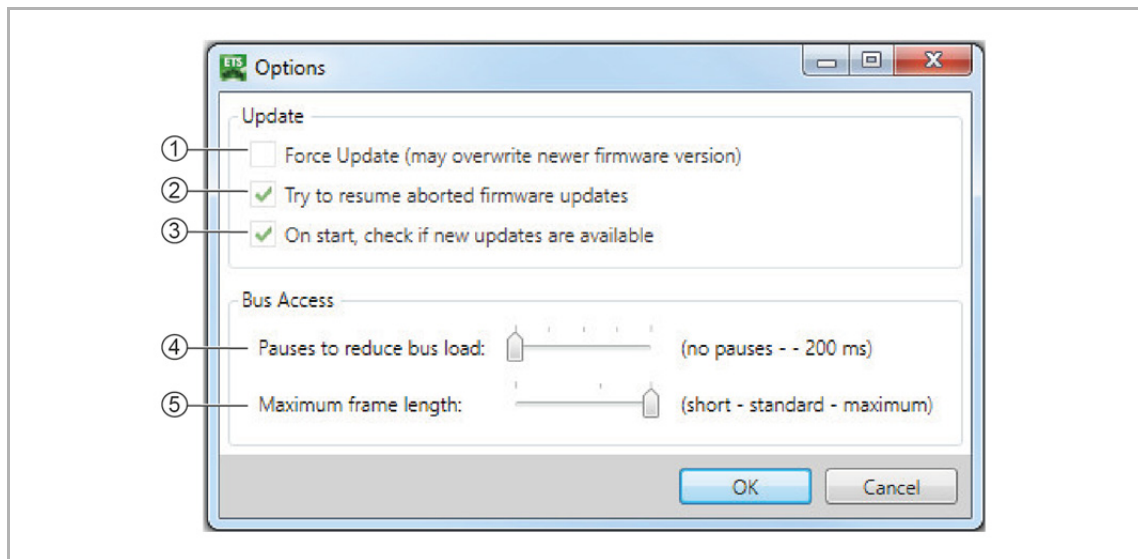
ETS Options

Update

① Force Update (may overwrite newer firmware version)

② Try to resume aborted firmware updates

③ On start, check if new updates are available

Bus Access

④ Pauses to reduce bus load: (no pauses - - 200 ms)

⑤ Maximum frame length: (short - standard - maximum)

OK Cancel